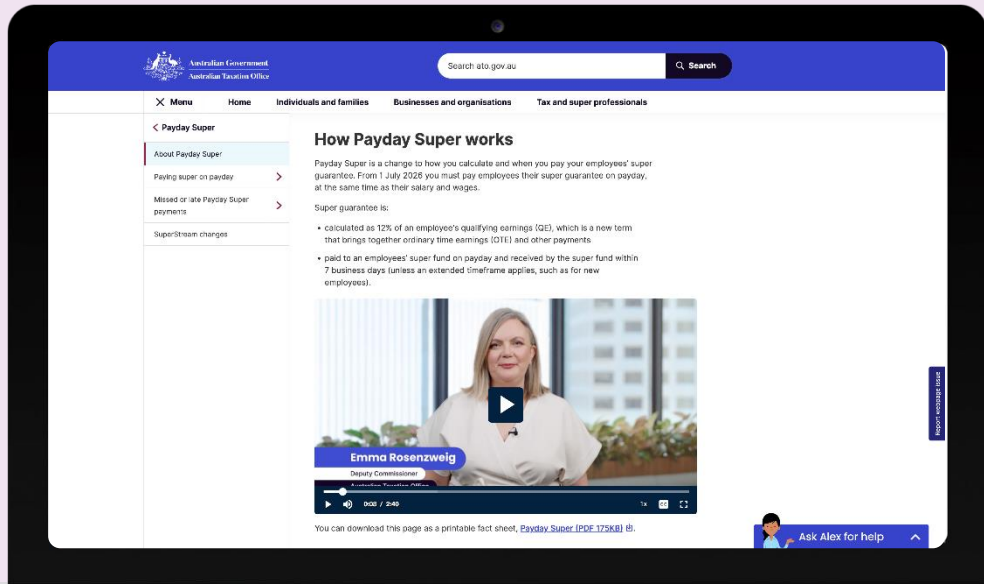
Australian Government
Australian Taxation Office

Search ato.gov.au
Search

Menu
Home
Individuals and families
Businesses and organisations
Tax and super professionals

Payday Super
About Payday Super
Paying super on payday
Missed or late Payday Super payments
SuperStream changes

How Payday Super works

Payday Super is a change to how you calculate and when you pay your employees' super guarantee. From 1 July 2026 you must pay employees their super guarantee on payday, at the same time as their salary and wages.

Super guarantee is:

- calculated as 12% of an employee's qualifying earnings (QE), which is a new term that brings together ordinary time earnings (OTE) and other payments
- paid to an employees' super fund on payday and received by the super fund within 7 business days (unless an extended timeframe applies, such as for new employees).

Emma Rosenzweig
Deputy Commissioner
Australian Taxation Office
0:02 / 2:40
1x

You can download this page as a printable fact sheet, Payday Super (PDF 175KB).

Report webpage issue

Ask Alex for help